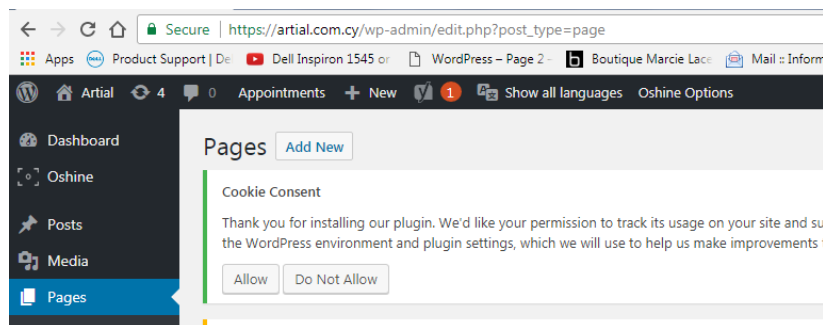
Secure | https://artial.com.cy/wp-admin/edit.php?post_type=page

Apps Product Support | De Dell Inspiron 1545 or WordPress – Page 2 - Boutique Marcie Lace Mail :: Inform

Artial 4 0 Appointments + New 1 Show all languages Oshine Options

Dashboard
Oshine
Posts
Media
Pages

Pages Add New

Cookie Consent

Thank you for installing our plugin. We'd like your permission to track its usage on your site and su the WordPress environment and plugin settings, which we will use to help us make improvements

Allow Do Not Allow